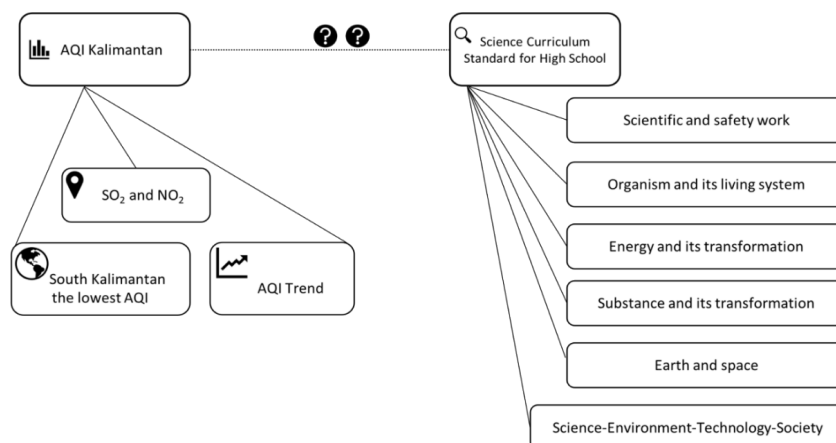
AQI Kalimantan

Science Curriculum Standard for High School

$SO_2$ and $NO_2$

South Kalimantan the lowest AQI

AQI Trend

Scientific and safety work

Organism and its living system

Energy and its transformation

Substance and its transformation

Earth and space

Science-Environment-Technology-Society